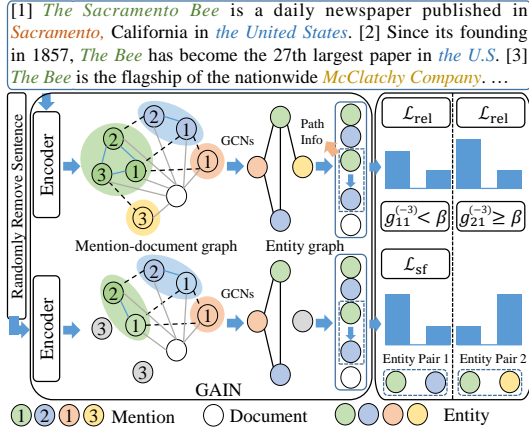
[1] The Sacramento Bee is a daily newspaper published in Sacramento, California in the United States. [2] Since its founding in 1857, The Bee has become the 27th largest paper in the U.S. [3] The Bee is the flagship of the nationwide McClatchy Company. …

Randomly Remove Sentence

Encoder

2
3
1
1
3

GCNs

Path Info

$\mathcal{L}_{\text{rel}}$

$\mathcal{L}_{\text{rel}}$

$g_{11}^{(-3)} < \beta$

$g_{21}^{(-3)} \geq \beta$

Mention-document graph

Entity graph

Encoder

2
2
3
1
3

GCNs

$\mathcal{L}_{\text{sf}}$

Entity Pair 1

Entity Pair 2

GAIN

1 2 1 3 Mention

Document

Entity